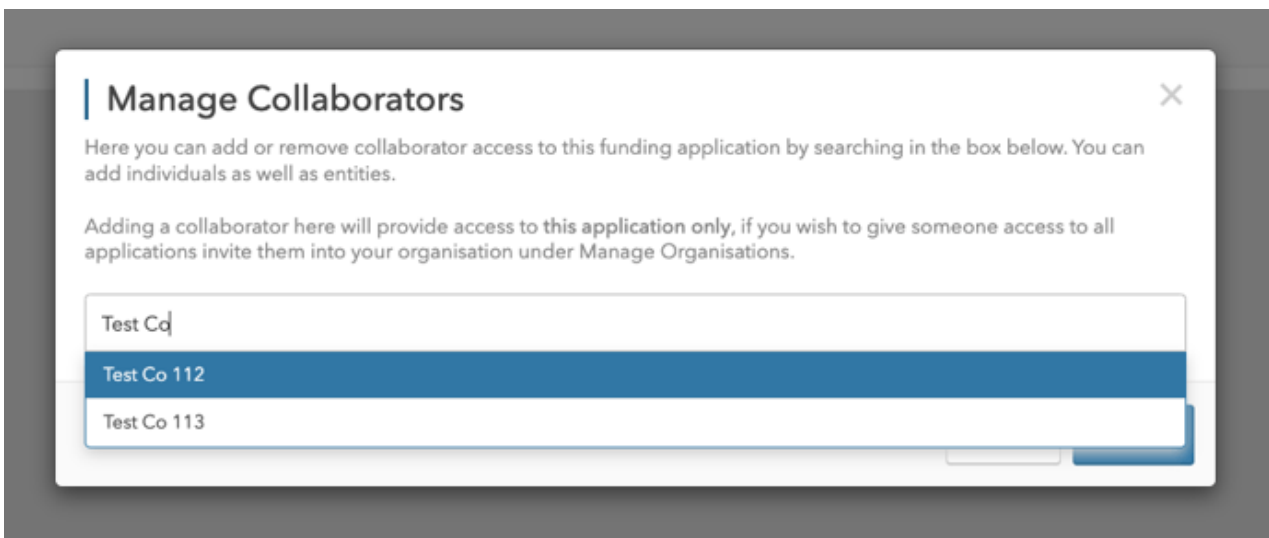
Manage Collaborators

×

Here you can add or remove collaborator access to this funding application by searching in the box below. You can add individuals as well as entities.

Adding a collaborator here will provide access to **this application only**, if you wish to give someone access to all applications invite them into your organisation under Manage Organisations.

Test Co

Test Co 112

Test Co 113